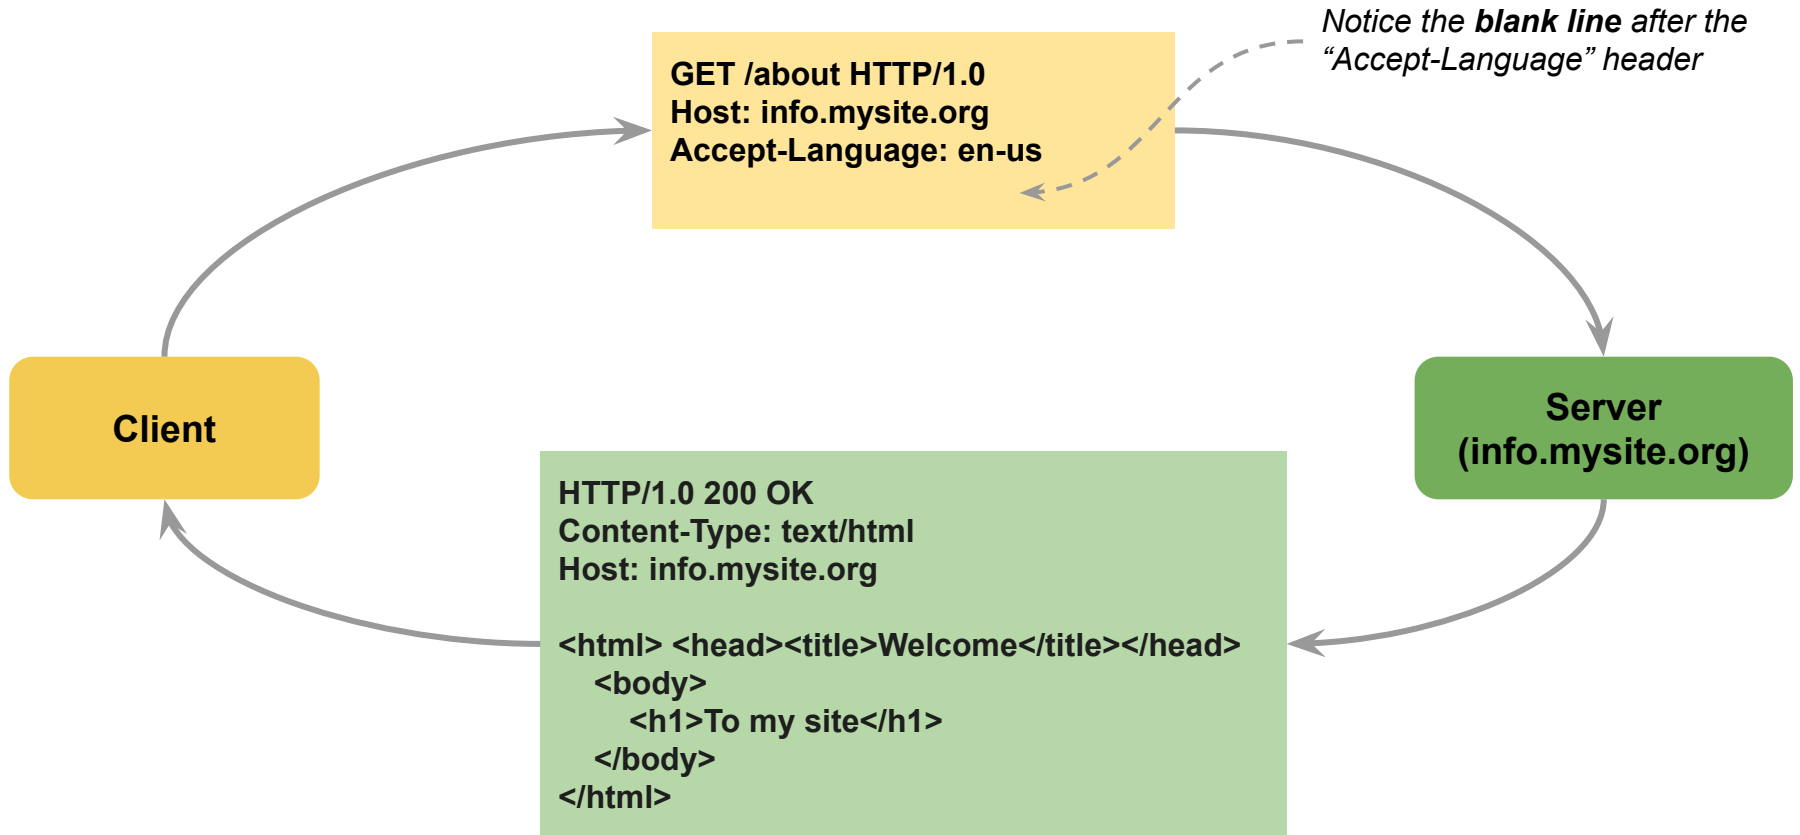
Notice the **blank line** after the "Accept-Language" header

GET /about HTTP/1.0
Host: info.mysite.org
Accept-Language: en-us

Client

Server
(info.mysite.org)

HTTP/1.0 200 OK
Content-Type: text/html
Host: info.mysite.org

<html> <head><title>Welcome</title></head>
<body>
<h1>To my site</h1>
</body>
</html>